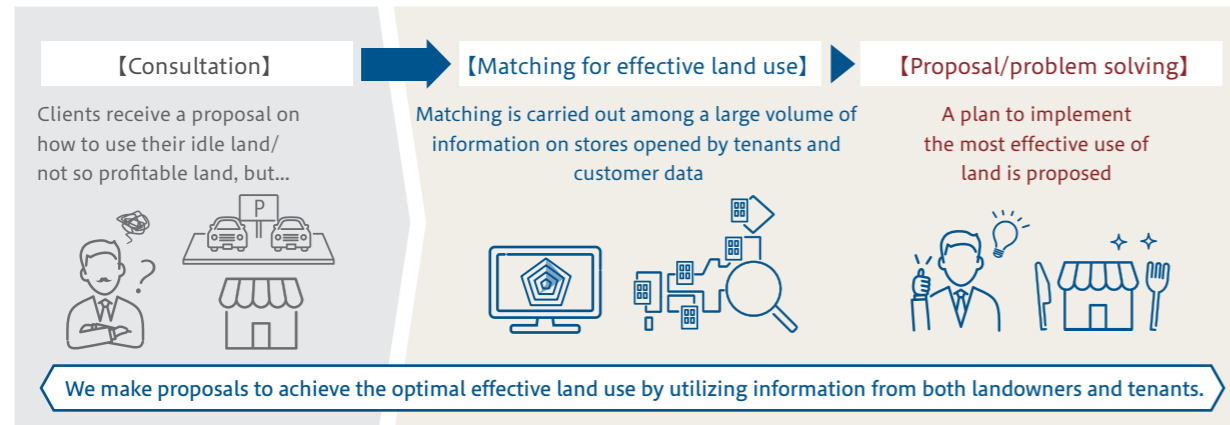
【Consultation】

Clients receive a proposal on how to use their idle land/ not so profitable land, but...

P

【Matching for effective land use】

Matching is carried out among a large volume of information on stores opened by tenants and customer data

【Proposal/problem solving】

A plan to implement the most effective use of land is proposed

We make proposals to achieve the optimal effective land use by utilizing information from both landowners and tenants.